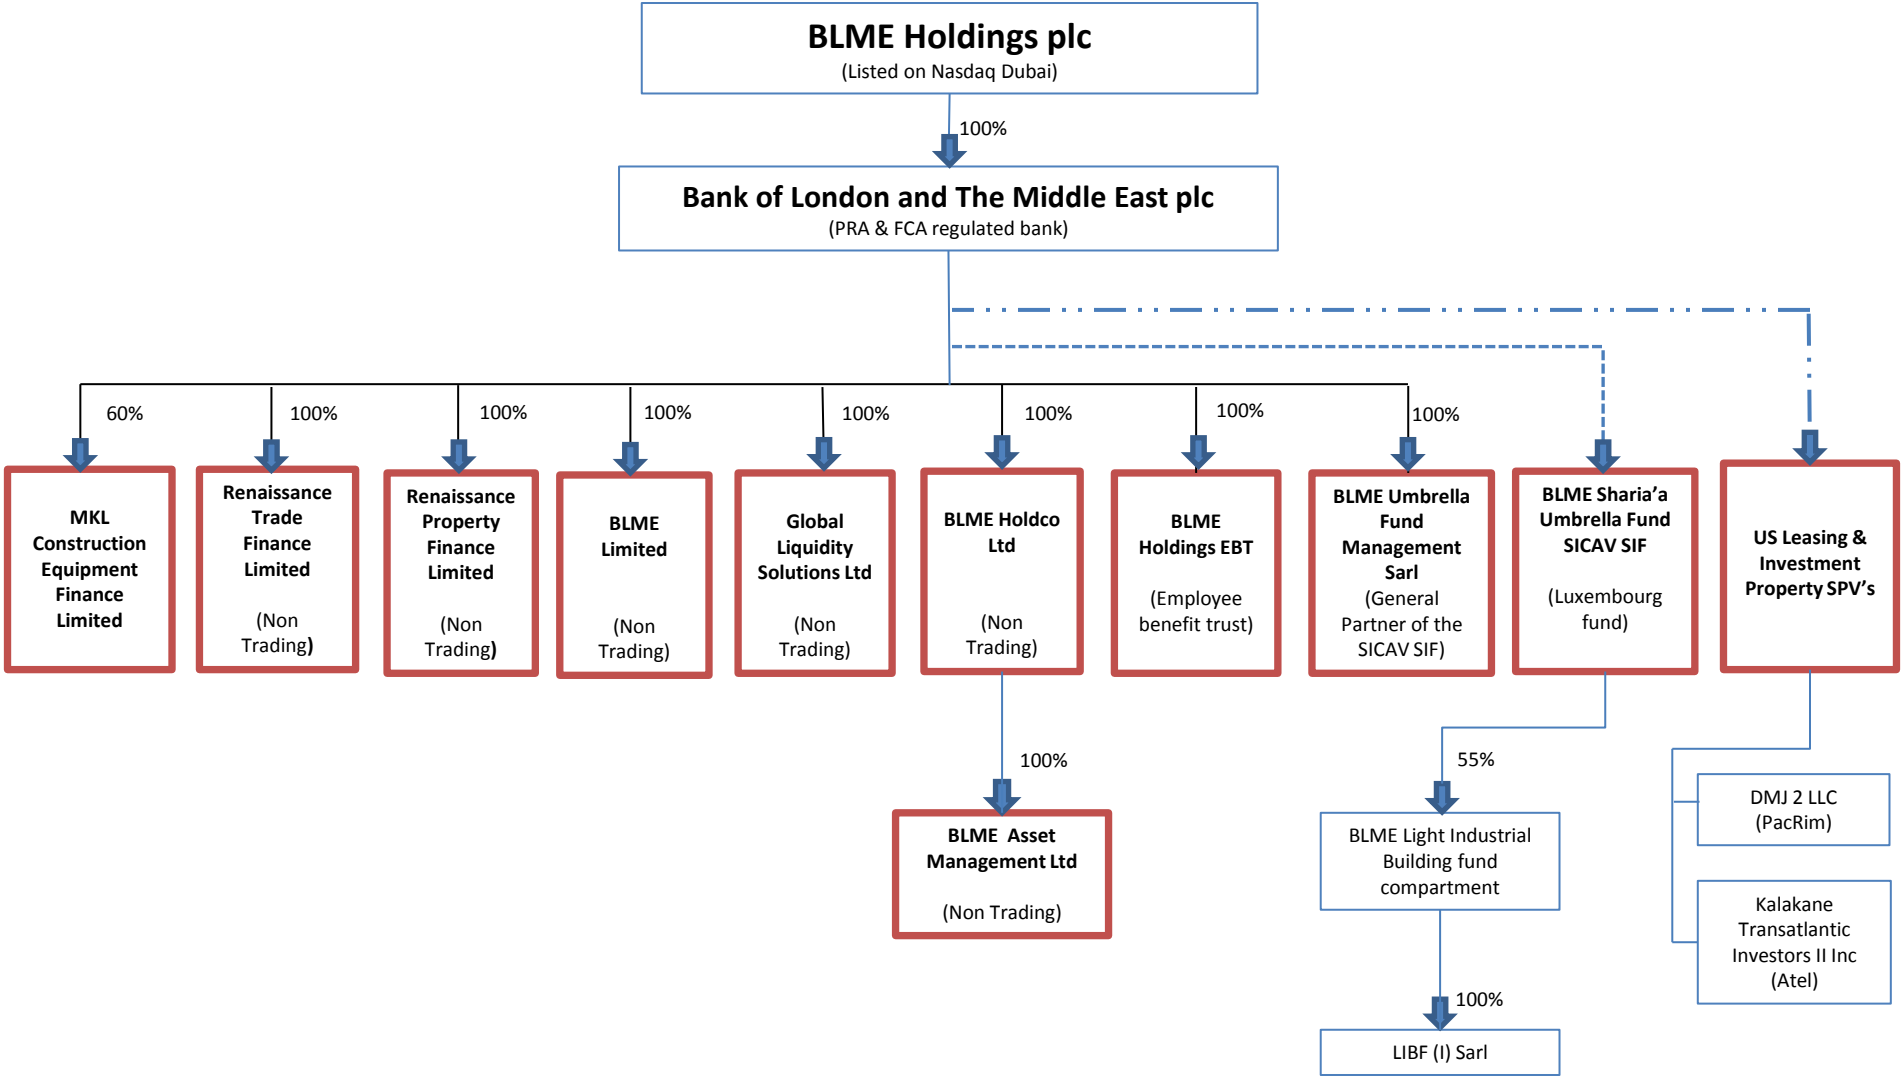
BLME Holdings plc
(Listed on Nasdaq Dubai)

100%

Bank of London and The Middle East plc
(PRA & FCA regulated bank)

60%

MKL Construction Equipment Finance Limited

100%

Renaissance Trade Finance Limited

(Non Trading)

100%

Renaissance Property Finance Limited

(Non Trading)

100%

BLME Limited

(Non Trading)

100%

Global Liquidity Solutions Ltd

(Non Trading)

100%

BLME Holdco Ltd

(Non Trading)

100%

BLME Holdings EBT

(Employee benefit trust)

100%

BLME Umbrella Fund Management Sarl
(General Partner of the SICAV SIF)

BLME Sharia'a Umbrella Fund SICAV SIF

(Luxembourg fund)

US Leasing & Investment Property SPV's

100%

BLME Asset Management Ltd

(Non Trading)

55%

BLME Light Industrial Building fund compartment

100%

LIBF (I) Sarl

DMJ 2 LLC
(PacRim)

Kalakane Transatlantic Investors II Inc
(Atel)